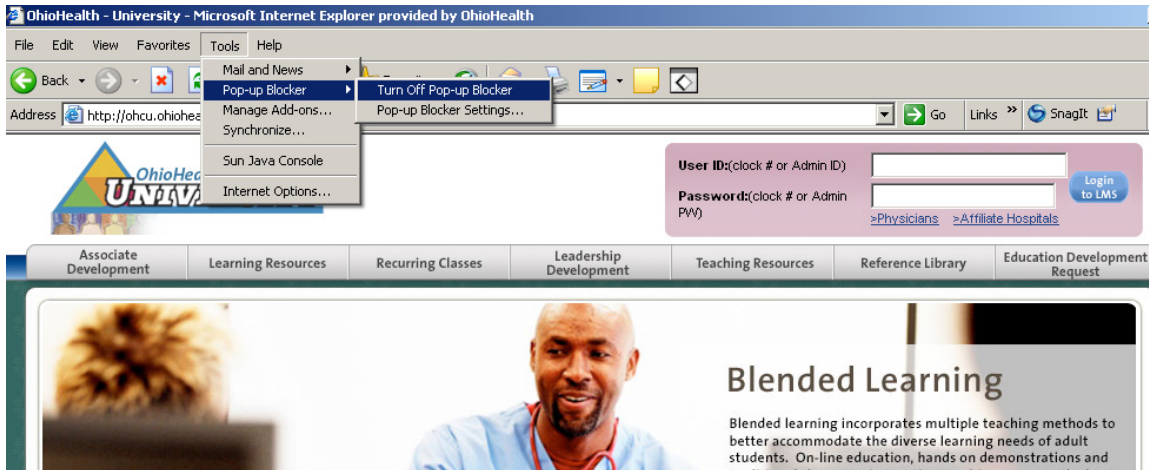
OhioHealth - University - Microsoft Internet Explorer provided by OhioHealth

File Edit View Favorites Tools Help

Back

Mail and News
Pop-up Blocker
Manage Add-ons...
Synchronize...
Sun Java Console
Internet Options...

Turn Off Pop-up Blocker
Pop-up Blocker Settings...

Address http://ohcu.ohiohea

Go Links SnagIt

OhioHea
UNIV

User ID:(clock # or Admin ID)
Password:(clock # or Admin PW)
Login to LMS
>Physicians >Affiliate Hospitals

Associate Development
Learning Resources
Recurring Classes
Leadership Development
Teaching Resources
Reference Library
Education Development Request

Blended Learning

Blended learning incorporates multiple teaching methods to better accommodate the diverse learning needs of adult students. On-line education, hands on demonstrations and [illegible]